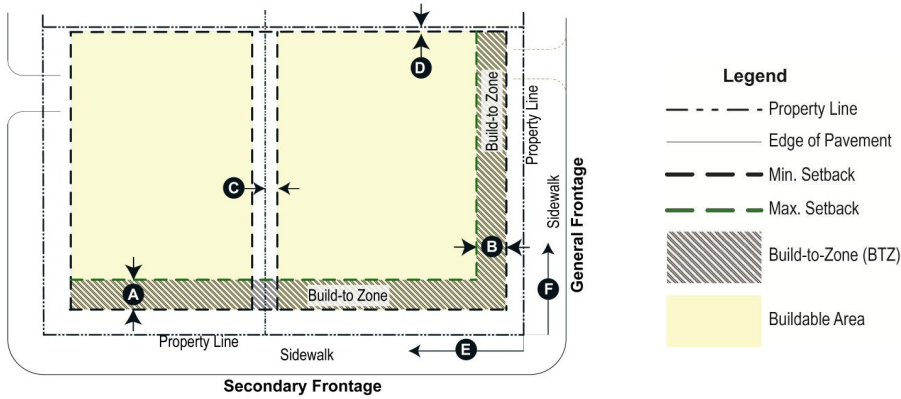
D

Build-to Zone

Property Line

C

B

Sidewalk

General Frontage

A

Build-to Zone

F

Property Line

Sidewalk

E

Secondary Frontage

Legend

Property Line

Edge of Pavement

Min. Setback

Max. Setback

Build-to-Zone (BTZ)

Buildable Area